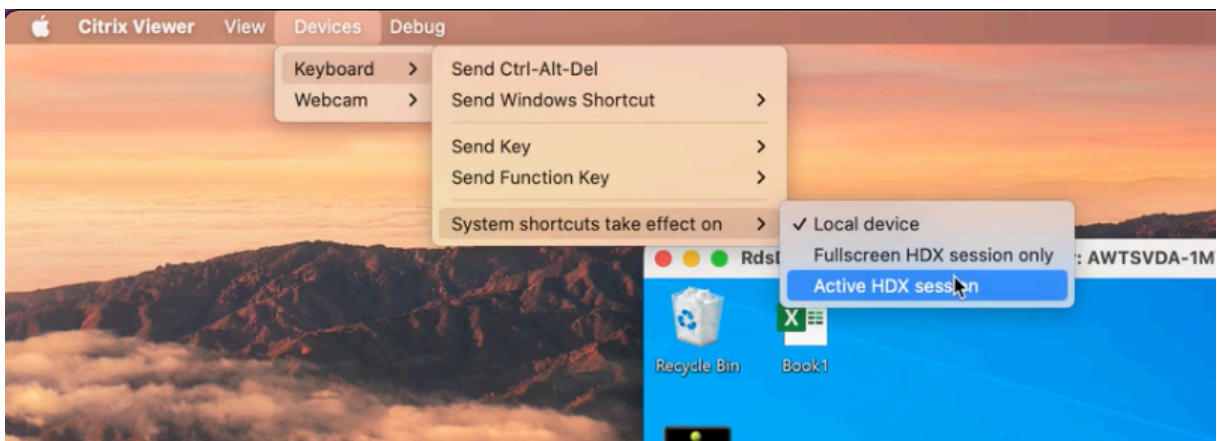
Citrix Viewer View Devices Debug

Keyboard >
Webcam >

Send Ctrl-Alt-Del
Send Windows Shortcut >

Send Key >
Send Function Key >

System shortcuts take effect on >

✓ Local device
Fullscreen HDX session only
Active HDX session

RdsI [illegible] : AWTSVDA-1M

Recycle Bin
Book1